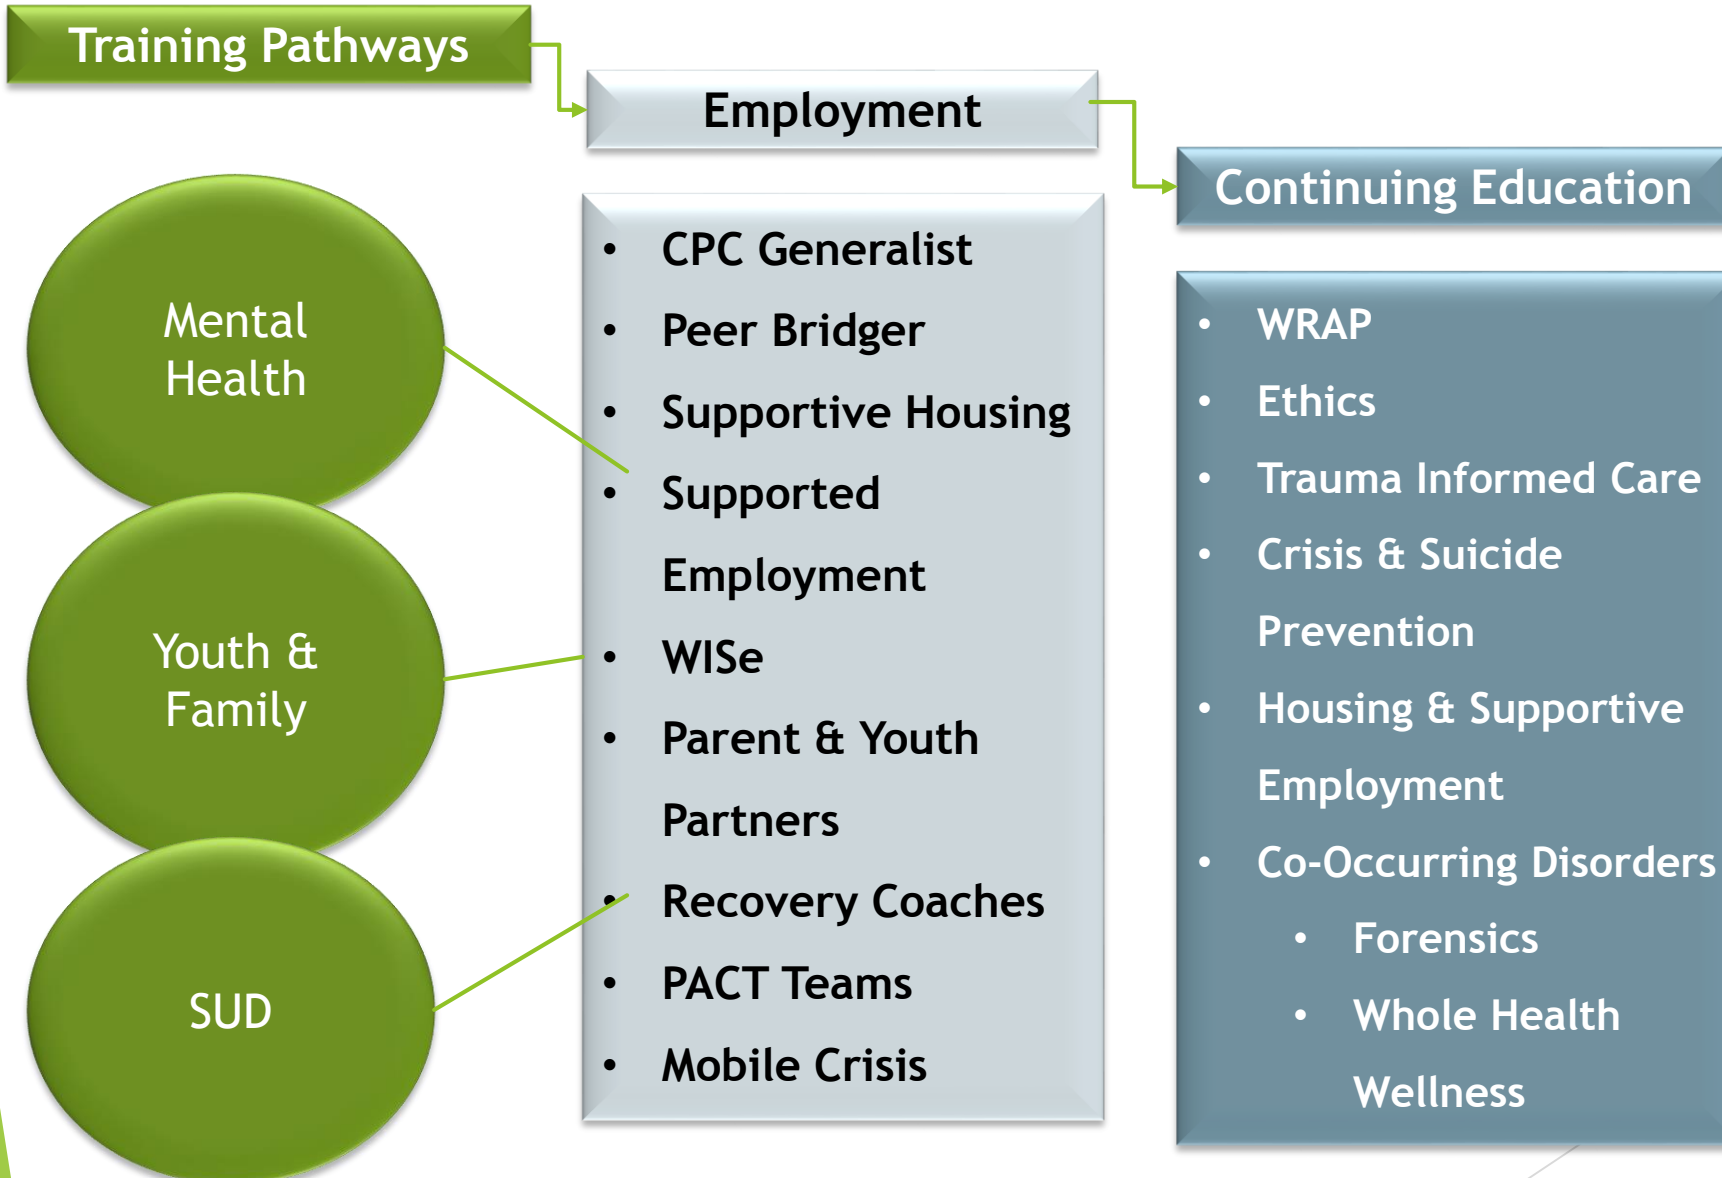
Training Pathways

Employment

Continuing Education

Mental Health

Youth & Family

SUD

- CPC Generalist
- Peer Bridger
- Supportive Housing
- Supported Employment
- WISe
- Parent & Youth Partners
- Recovery Coaches
- PACT Teams
- Mobile Crisis

- WRAP
- Ethics
- Trauma Informed Care
- Crisis & Suicide Prevention
- Housing & Supportive Employment
- Co-Occurring Disorders
  - Forensics
  - Whole Health Wellness